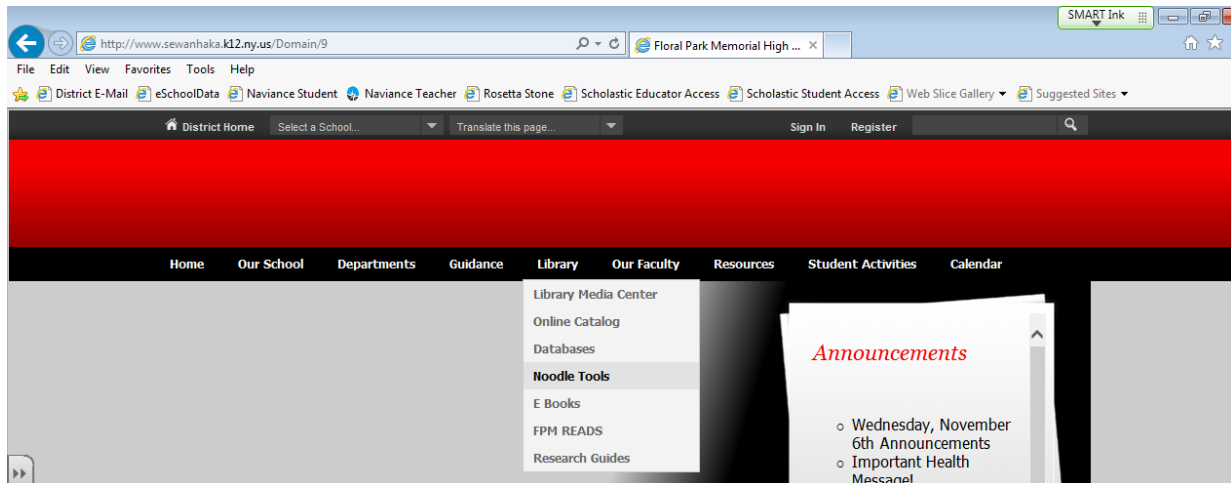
SMART Ink

http://www.sewanhaka.k12.ny.us/Domain/9

Floral Park Memorial High ...

File Edit View Favorites Tools Help

District E-Mail eSchoolData Naviance Student Naviance Teacher Rosetta Stone Scholastic Educator Access Scholastic Student Access Web Slice Gallery Suggested Sites

District Home Select a School... Translate this page... Sign In Register

Home Our School Departments Guidance Library Our Faculty Resources Student Activities Calendar

Library Media Center
Online Catalog
Databases
Noodle Tools
E Books
FPM READS
Research Guides

Announcements

- Wednesday, November 6th Announcements
- Important Health Message!